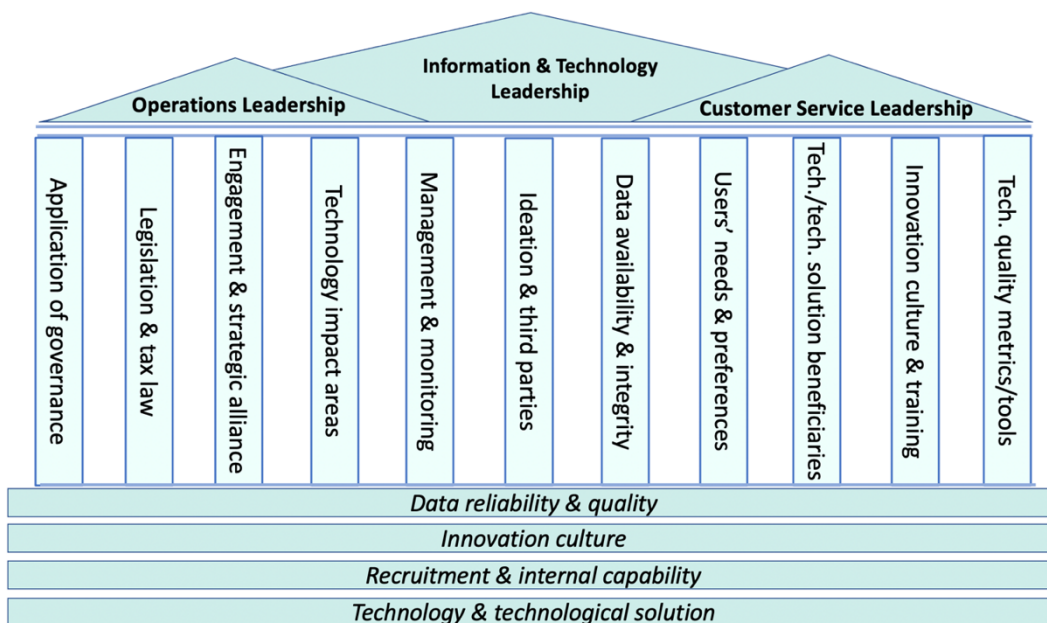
Information & Technology Leadership

Operations Leadership

Customer Service Leadership

Application of governance

Legislation & tax law

Engagement & strategic alliance

Technology impact areas

Management & monitoring

Ideation & third parties

Data availability & integrity

Users' needs & preferences

Tech./tech. solution beneficiaries

Innovation culture & training

Tech. quality metrics/tools

Data reliability & quality

Innovation culture

Recruitment & internal capability

Technology & technological solution